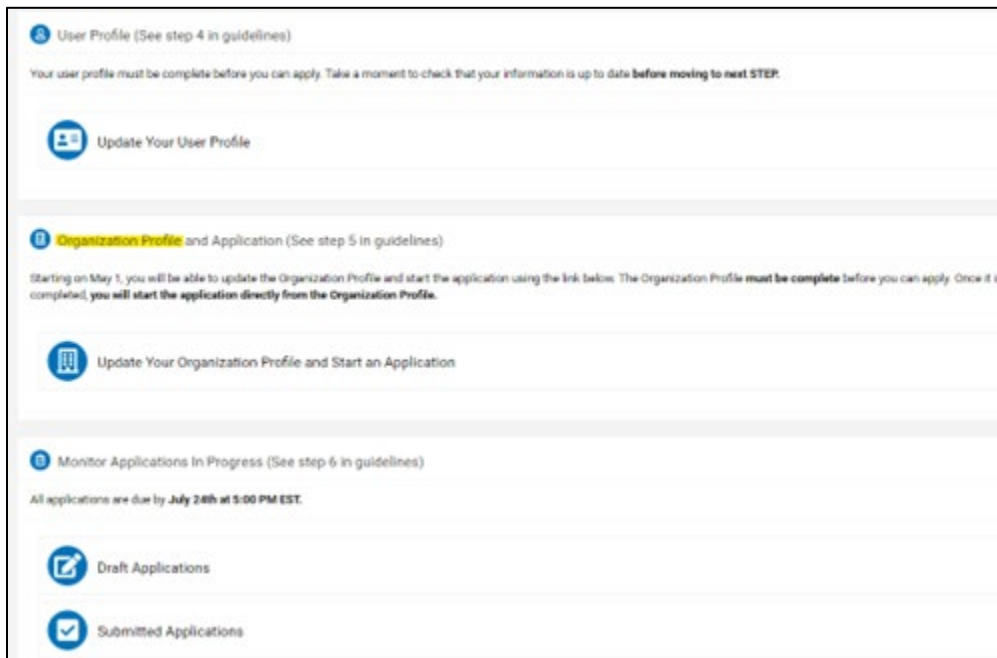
User Profile (See step 4 in guidelines)

Your user profile must be complete before you can apply. Take a moment to check that your information is up to date **before moving to next STEP.**

Update Your User Profile

Organization Profile and Application (See step 5 in guidelines)

Starting on May 1, you will be able to update the Organization Profile and start the application using the link below. The Organization Profile **must be complete** before you can apply. Once it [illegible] completed, **you will start the application directly from the Organization Profile.**

Update Your Organization Profile and Start an Application

Monitor Applications In Progress (See step 6 in guidelines)

All applications are due by **July 24th at 5:00 PM EST.**

Draft Applications

Submitted Applications